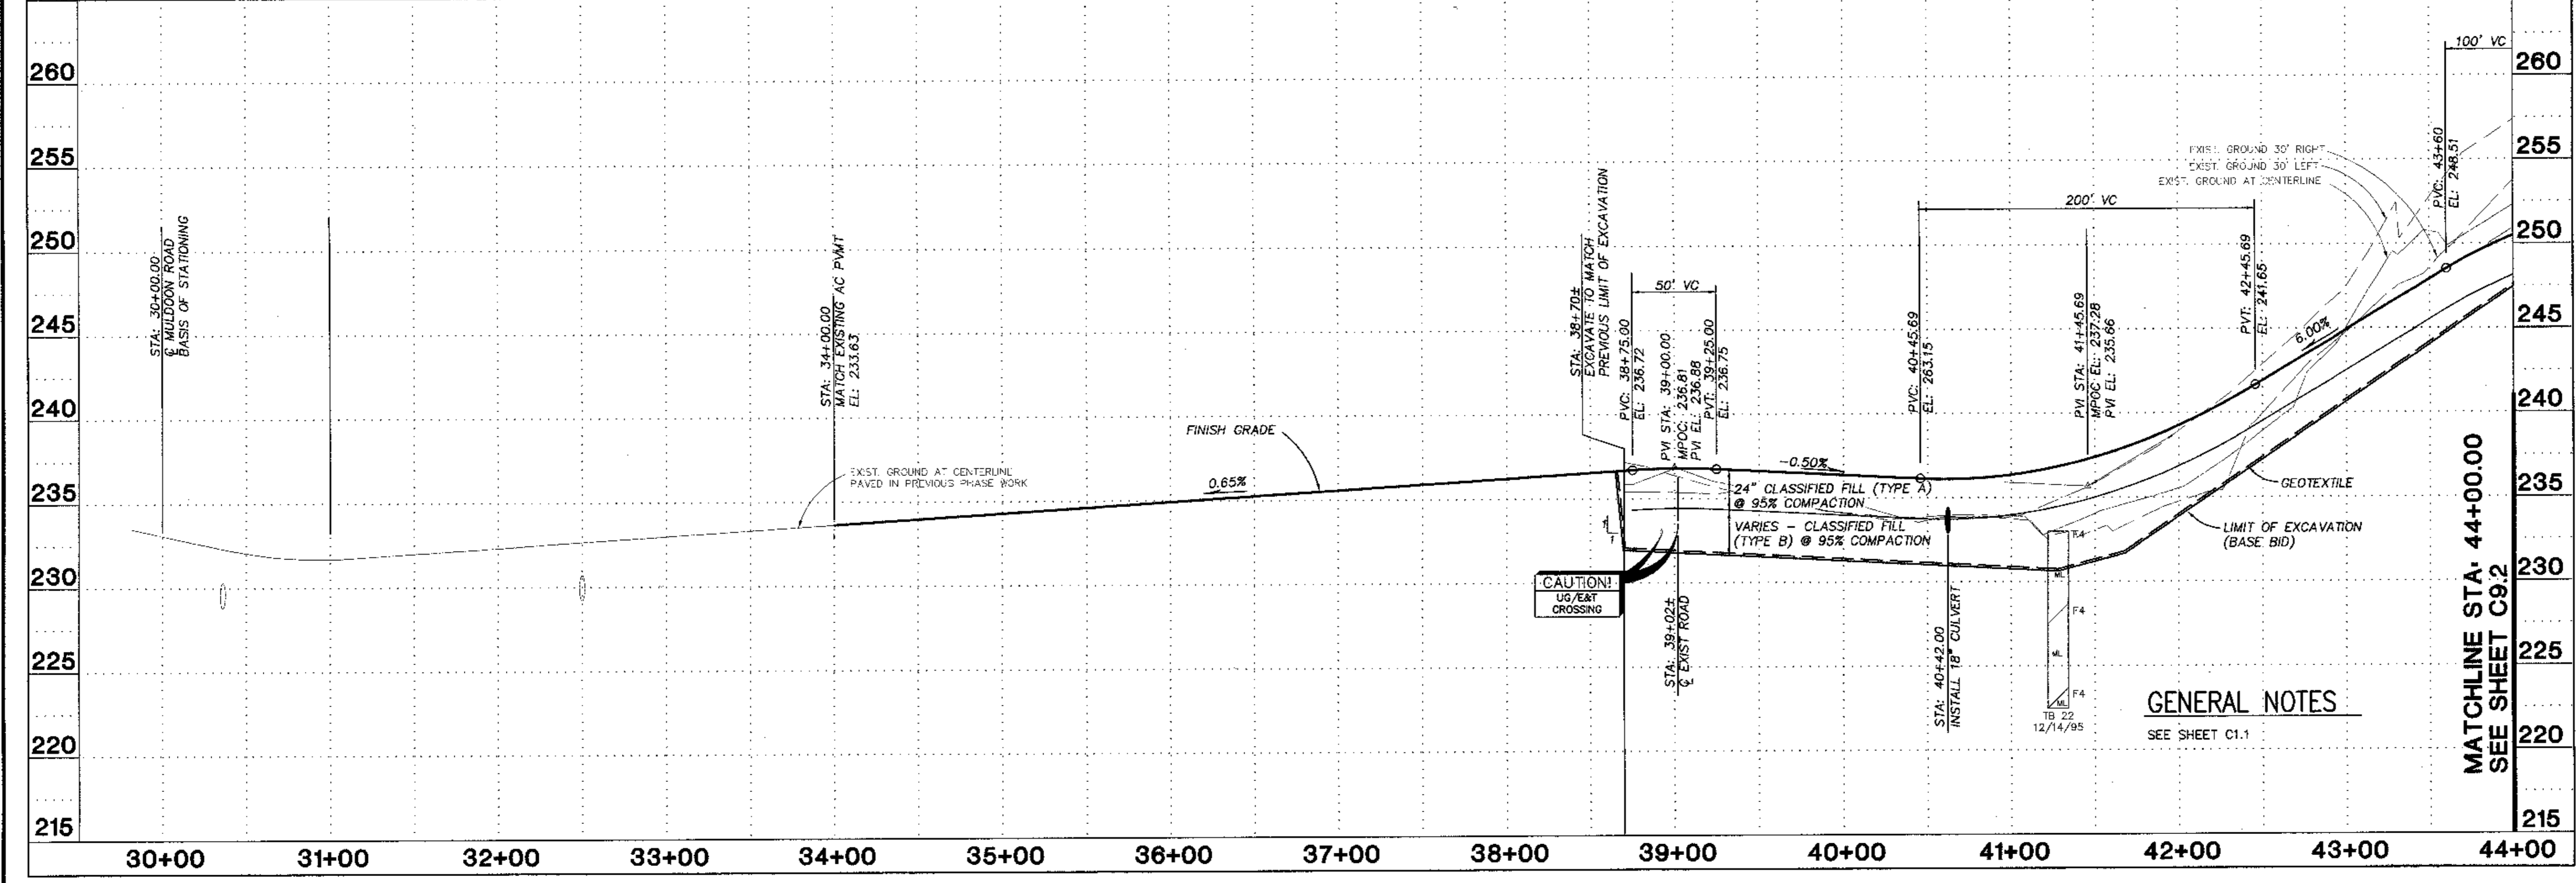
260
255
250
245
240
235
230
225
220
215

260
255
250
245
240
235
230
225
220
215

STA: 30+00.00
℄ MULDOON ROAD
BASIS OF STATIONING

STA: 34+00.00
MATCH EXISTING AC PVMT
EL: 233.63

EXIST. GROUND AT CENTERLINE
PAVED IN PREVIOUS PHASE WORK

FINISH GRADE

0.65%

STA: 38+70±
EXCAVATE TO MATCH
PREVIOUS LIMIT OF EXCAVATION

50' VC

PVC: 38+75.00
EL: 236.72

PVI STA: 39+00.00
MPOC: 236.81
PVI EL: 236.88

PVT: 39+25.00
EL: 236.75

-0.50%

24" CLASSIFIED FILL (TYPE A)
@ 95% COMPACTION

VARIES - CLASSIFIED FILL
(TYPE B) @ 95% COMPACTION

CAUTION!
UG/E&T
CROSSING

STA: 39+02±
℄ EXIST ROAD

PVC: 40+45.69
EL: 263.15

STA: 40+42.00
INSTALL 18" CULVERT

200' VC

PVI STA: 41+45.69
MPOC EL: 237.28
PVI EL: 235.66

F4
ML
F4
ML
F4
ML
TB 22
12/14/95

PVT: 42+45.69
EL: 241.65

6.00%

EXIST. GROUND 30' RIGHT
EXIST. GROUND 30' LEFT
EXIST. GROUND AT CENTERLINE

100' VC

PVC: 43+60
EL: 248.51

GEOTEXTILE

LIMIT OF EXCAVATION
(BASE BID)

GENERAL NOTES
SEE SHEET C1.1

MATCHLINE STA: 44+00.00
SEE SHEET C9.2

30+00
31+00
32+00
33+00
34+00
35+00
36+00
37+00
38+00
39+00
40+00
41+00
42+00
43+00
44+00